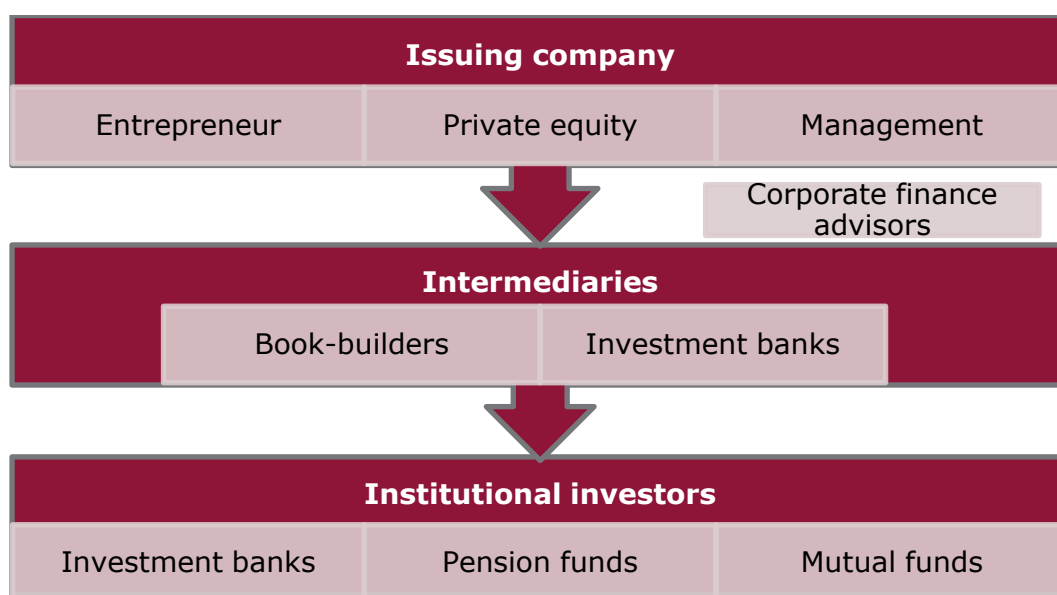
Issuing company

Entrepreneur

Private equity

Management

Corporate finance advisors

Intermediaries

Book-builders

Investment banks

Institutional investors

Investment banks

Pension funds

Mutual funds